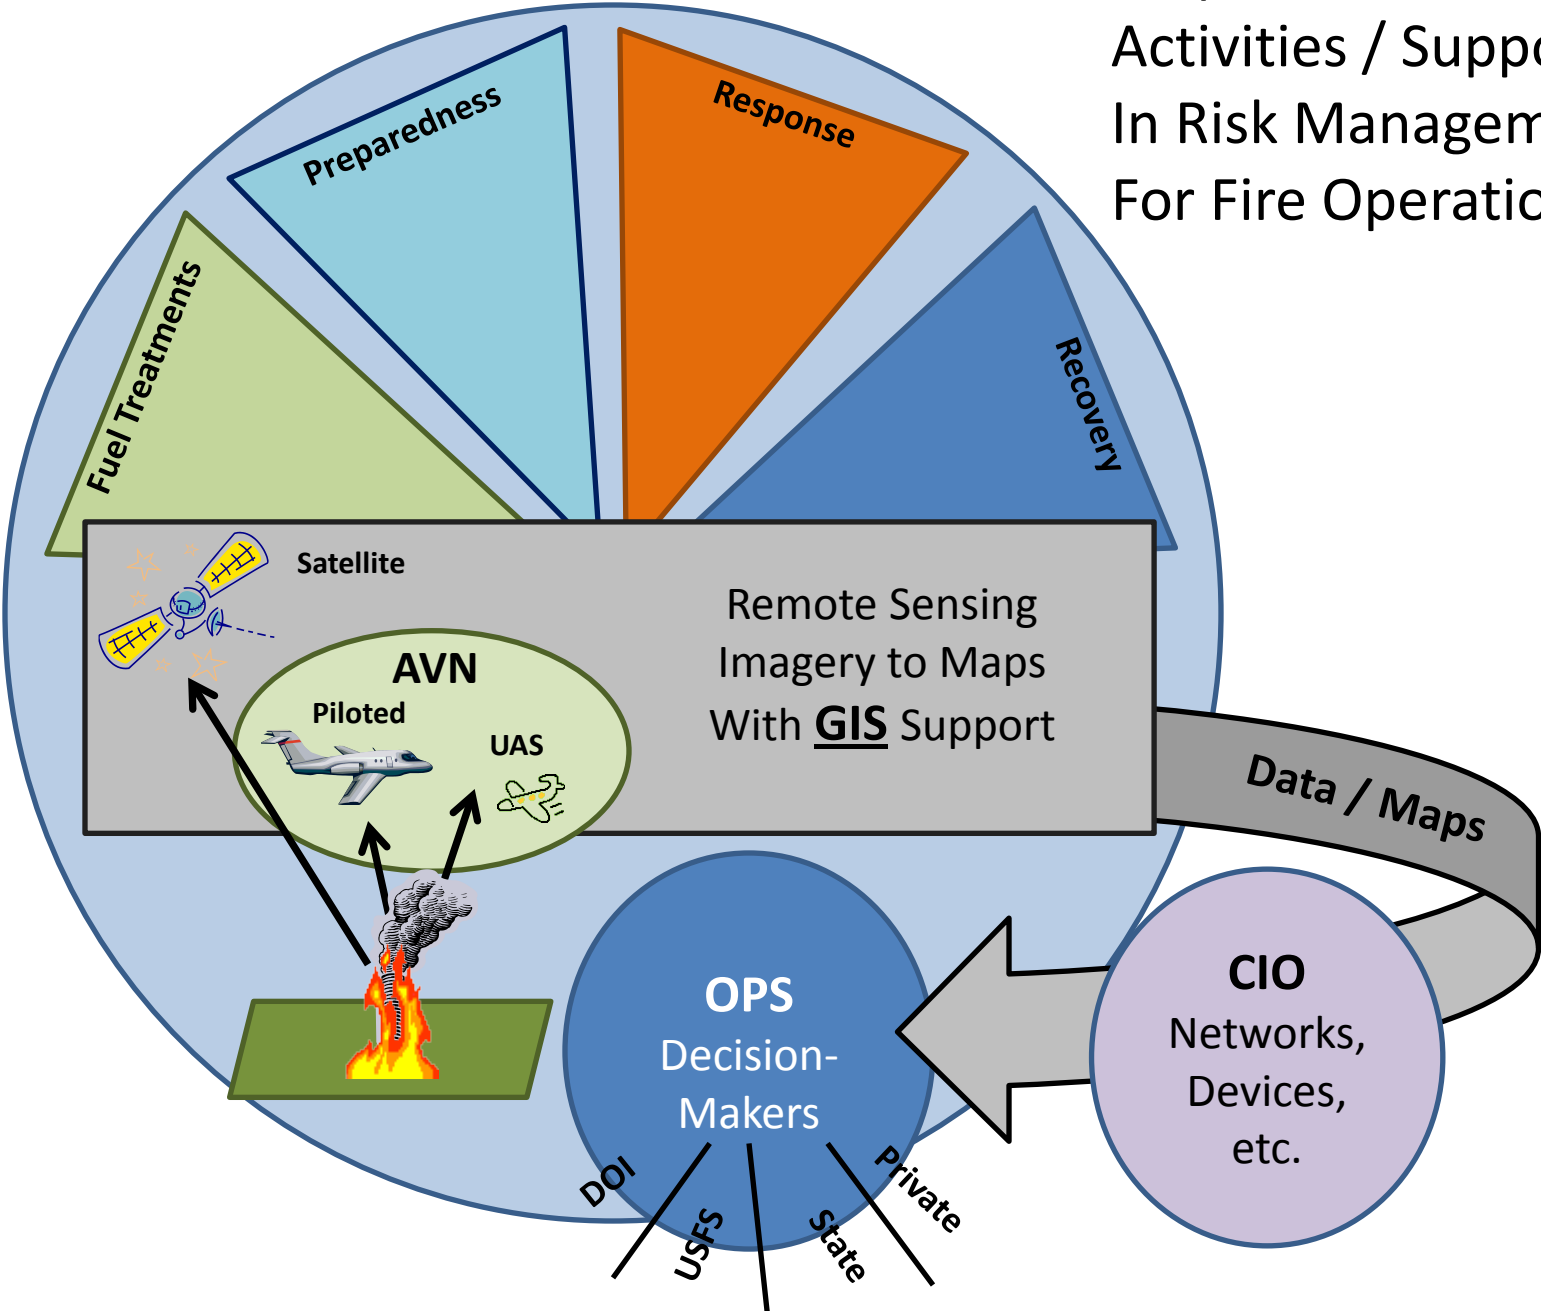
Activities / Suppo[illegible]
In Risk Managem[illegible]
For Fire Operatio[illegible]

Preparedness

Response

Fuel Treatments

Recovery

Satellite

Remote Sensing Imagery to Maps With **GIS** Support

AVN

Piloted

UAS

Data / Maps

OPS
Decision-Makers

CIO
Networks, Devices, etc.

DOI
USFS
State
Private